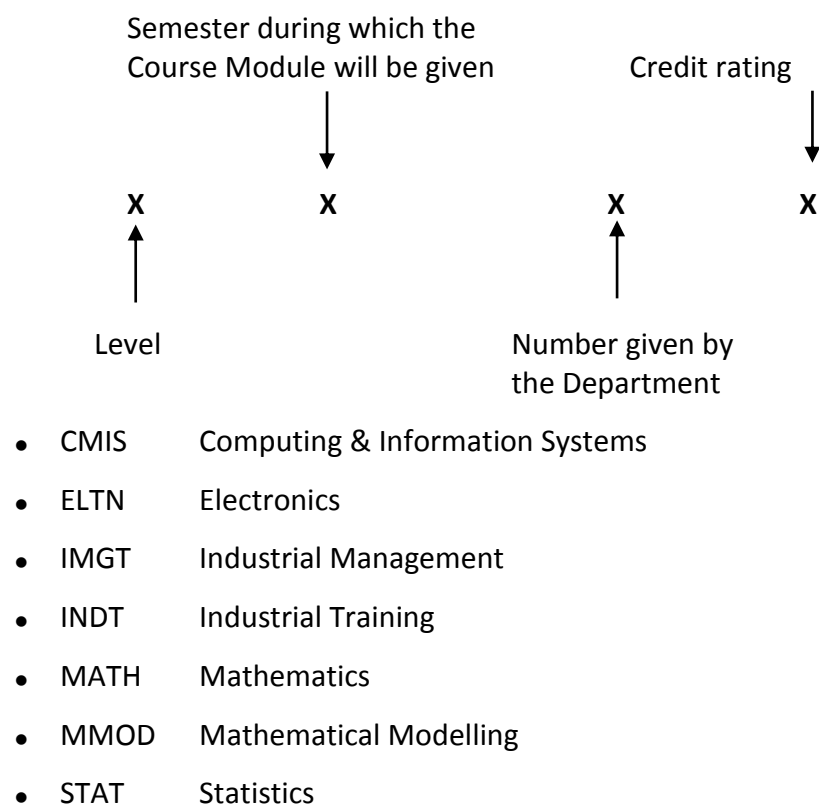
Semester during which the Course Module will be given

Credit rating

X X X X

Level

Number given by the Department

- CMIS Computing & Information Systems
- ELTN Electronics
- IMGT Industrial Management
- INDT Industrial Training
- MATH Mathematics
- MMOD Mathematical Modelling
- STAT Statistics